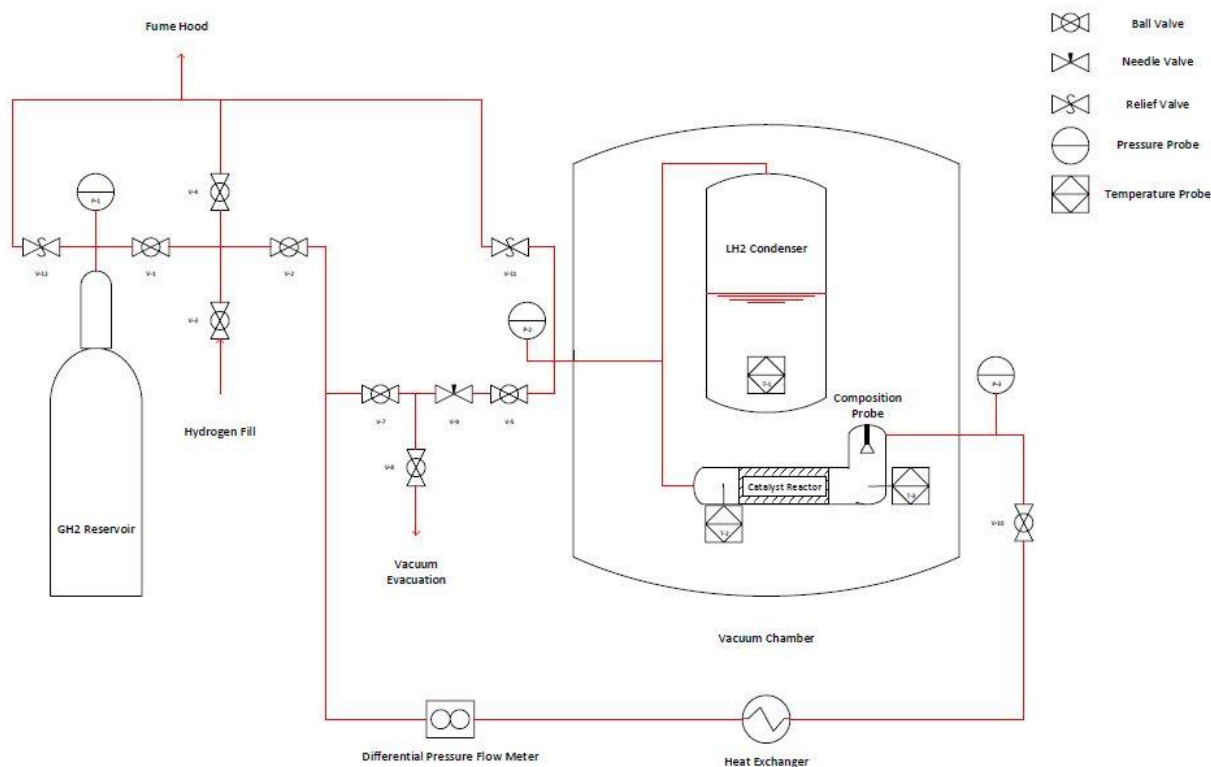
Fume Hood

Ball Valve

Needle Valve

Relief Valve

Pressure Probe

Temperature Probe

P-1

V-4

V-12

V-1

V-2

V-3

V-11

P-2

LH2 Condenser

T-1

Hydrogen Fill

V-7

V-9

V-5

V-8

P-3

Composition Probe

Catalyst Reactor

T-3

T-2

V-10

GH2 Reservoir

Vacuum Evacuation

Vacuum Chamber

Differential Pressure Flow Meter

Heat Exchanger